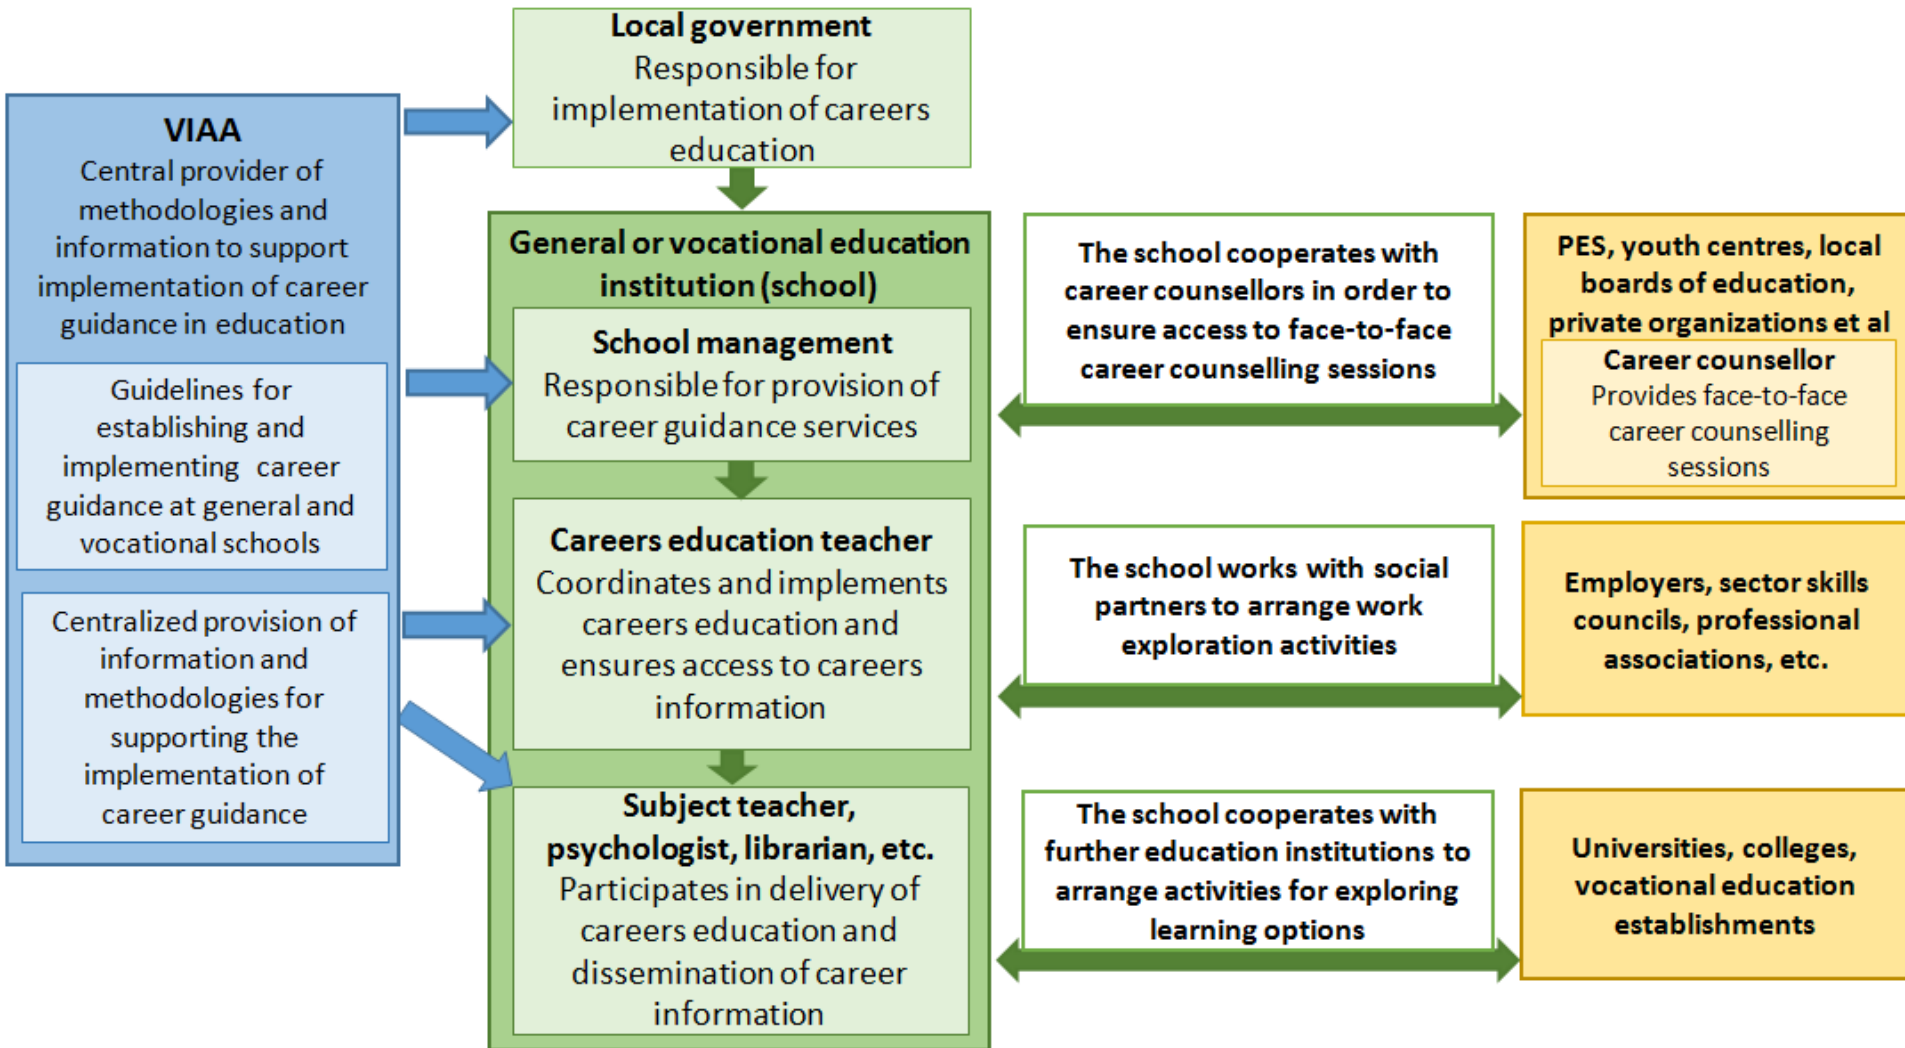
VIAA
Central provider of methodologies and information to support implementation of career guidance in education

Guidelines for establishing and implementing career guidance at general and vocational schools

Centralized provision of information and methodologies for supporting the implementation of career guidance

Local government
Responsible for implementation of careers education

General or vocational education institution (school)

School management
Responsible for provision of career guidance services

Careers education teacher
Coordinates and implements careers education and ensures access to careers information

Subject teacher, psychologist, librarian, etc.
Participates in delivery of careers education and dissemination of career information

The school cooperates with career counsellors in order to ensure access to face-to-face career counselling sessions

PES, youth centres, local boards of education, private organizations et al
Career counsellor
Provides face-to-face career counselling sessions

The school works with social partners to arrange work exploration activities

Employers, sector skills councils, professional associations, etc.

The school cooperates with further education institutions to arrange activities for exploring learning options

Universities, colleges, vocational education establishments